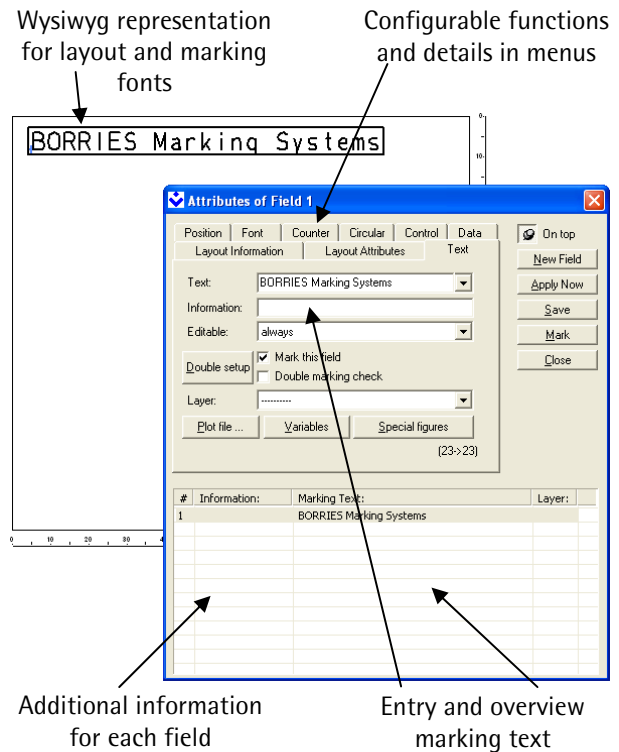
Wysiwyg representation for layout and marking fonts

Configurable functions and details in menus

BORRIES Marking Systems

Attributes of Field 1

Position | Font | Counter | Circular | Control | Data
Layout Information | Layout Attributes | Text

On top
New Field
Apply Now
Save
Mark
Close

Text: BORRIES Marking Systems
Information:
Editable: always
Double setup
Mark this field
Double marking check
Layer: ---------
Plot file ...
Variables
Special figures
(23->23)

| # | Information: | Marking Text: | Layer: |
|---|---|---|---|
| 1 | | BORRIES Marking Systems | |

0 10 20 30

Additional information for each field

Entry and overview marking text